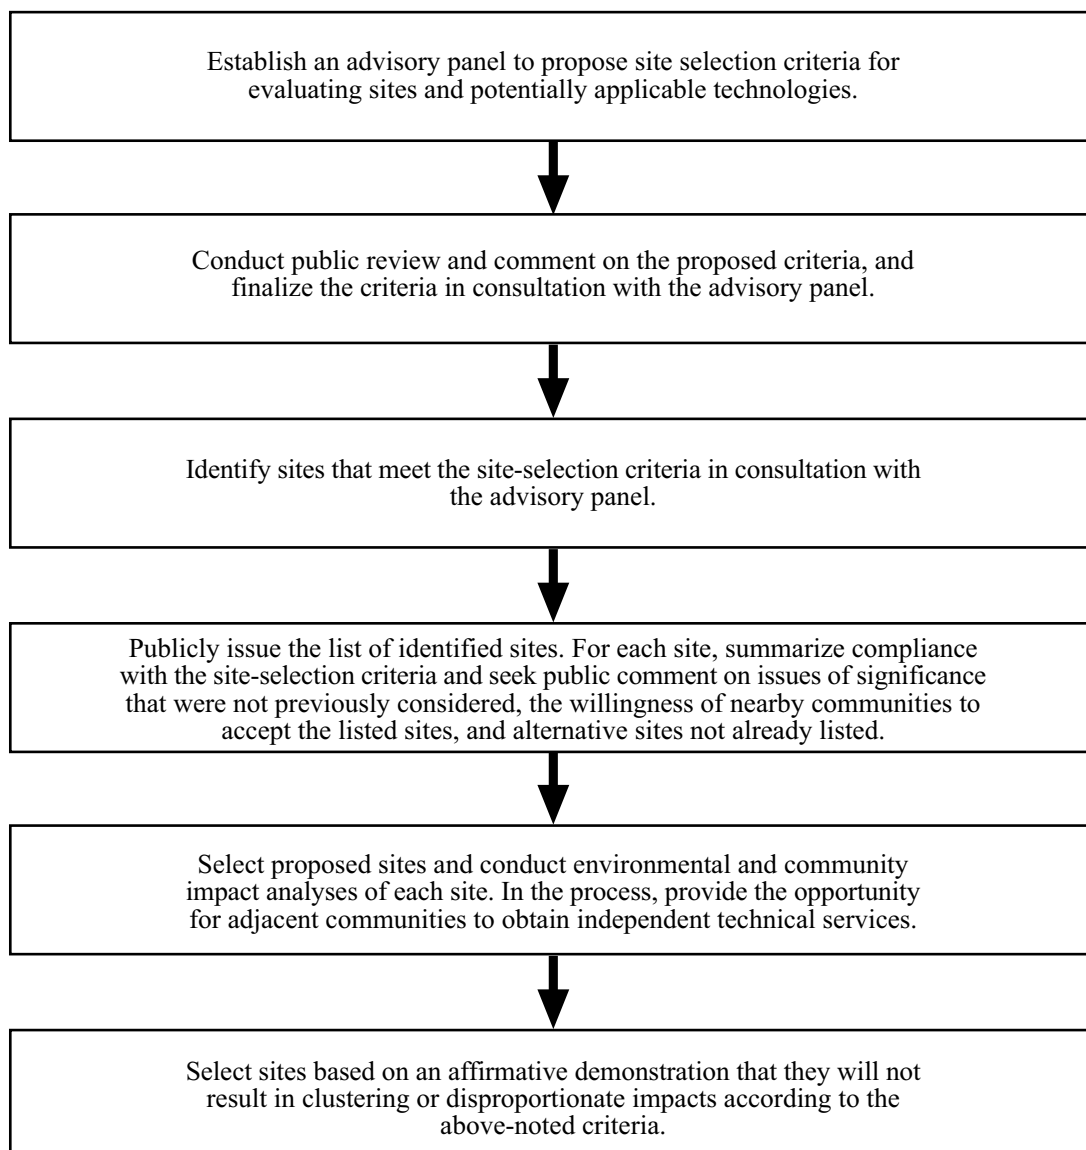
Establish an advisory panel to propose site selection criteria for evaluating sites and potentially applicable technologies.

Conduct public review and comment on the proposed criteria, and finalize the criteria in consultation with the advisory panel.

Identify sites that meet the site-selection criteria in consultation with the advisory panel.

Publicly issue the list of identified sites. For each site, summarize compliance with the site-selection criteria and seek public comment on issues of significance that were not previously considered, the willingness of nearby communities to accept the listed sites, and alternative sites not already listed.

Select proposed sites and conduct environmental and community impact analyses of each site. In the process, provide the opportunity for adjacent communities to obtain independent technical services.

Select sites based on an affirmative demonstration that they will not result in clustering or disproportionate impacts according to the above-noted criteria.